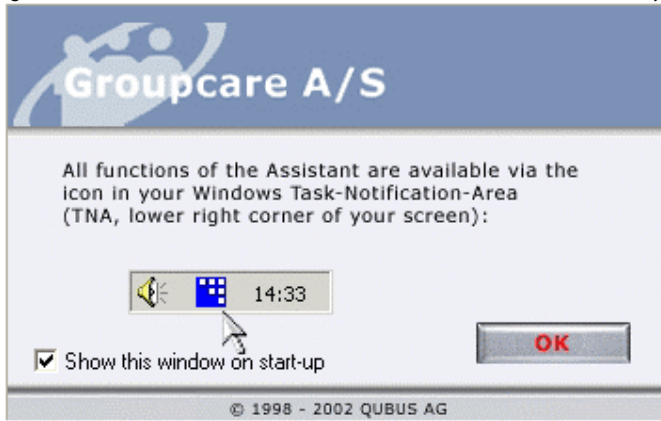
Groupcare A/S

All functions of the Assistant are available via the icon in your Windows Task-Notification-Area (TNA, lower right corner of your screen):

14:33

OK

Show this window on start-up

© 1998 - 2002 QUBUS AG